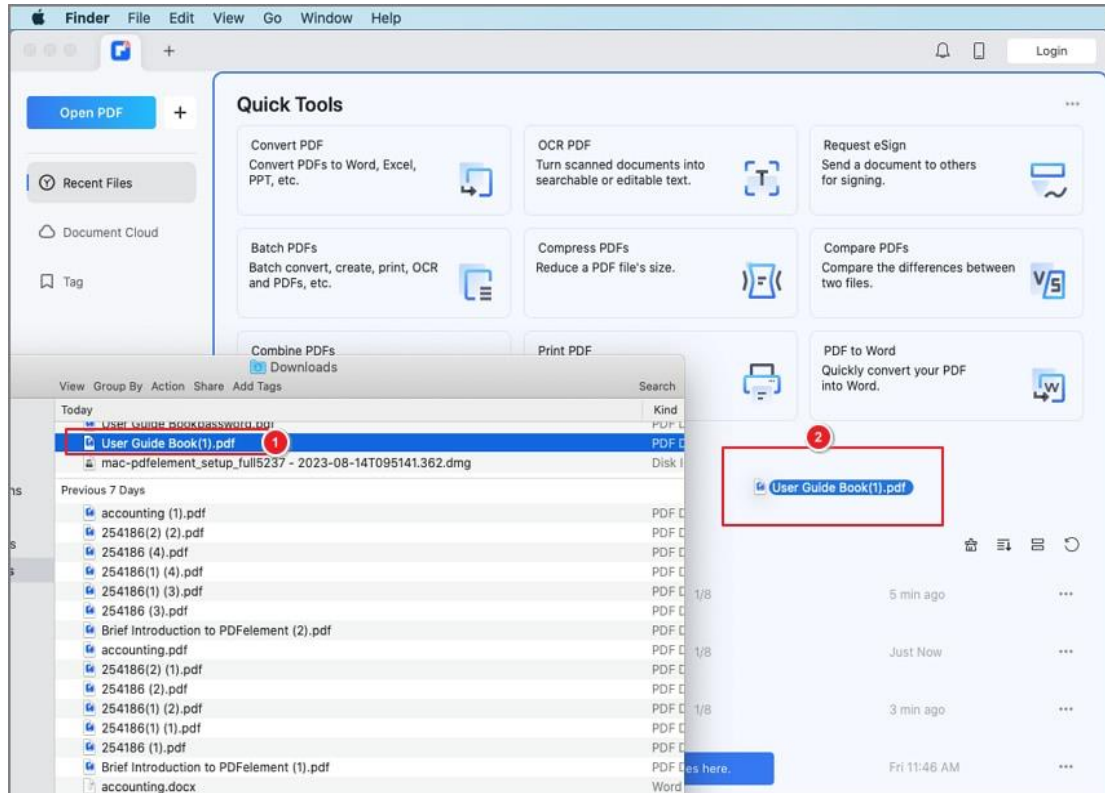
Finder File Edit View Go Window Help

Login

Open PDF +

Recent Files

Document Cloud

Tag

Quick Tools

...

Convert PDF
Convert PDFs to Word, Excel, PPT, etc.

OCR PDF
Turn scanned documents into searchable or editable text.

Request eSign
Send a document to others for signing.

Batch PDFs
Batch convert, create, print, OCR and PDFs, etc.

Compress PDFs
Reduce a PDF file's size.

Compare PDFs
Compare the differences between two files.

Combine PDFs

Print PDF

PDF to Word
Quickly convert your PDF into Word.

Downloads

View Group By Action Share Add Tags

Search

Today

Kind

User Guide Bookpassword.pdf

PDF D

User Guide Book(1).pdf

1

PDF D

mac-pdfelement_setup_full5237 - 2023-08-14T095141.362.dmg

Disk I

ns

Previous 7 Days

accounting (1).pdf PDF D
254186(2) (2).pdf PDF D
254186 (4).pdf PDF D
254186(1) (4).pdf PDF D
254186(1) (3).pdf PDF D
254186 (3).pdf PDF D
Brief Introduction to PDFelement (2).pdf PDF D
accounting.pdf PDF D
254186(2) (1).pdf PDF D
254186 (2).pdf PDF D
254186(1) (2).pdf PDF D
254186(1) (1).pdf PDF D
254186 (1).pdf PDF D
Brief Introduction to PDFelement (1).pdf PDF D
accounting.docx Word

2

User Guide Book(1).pdf

1/8 5 min ago ...

1/8 Just Now ...

1/8 3 min ago ...

es here. Fri 11:46 AM ...